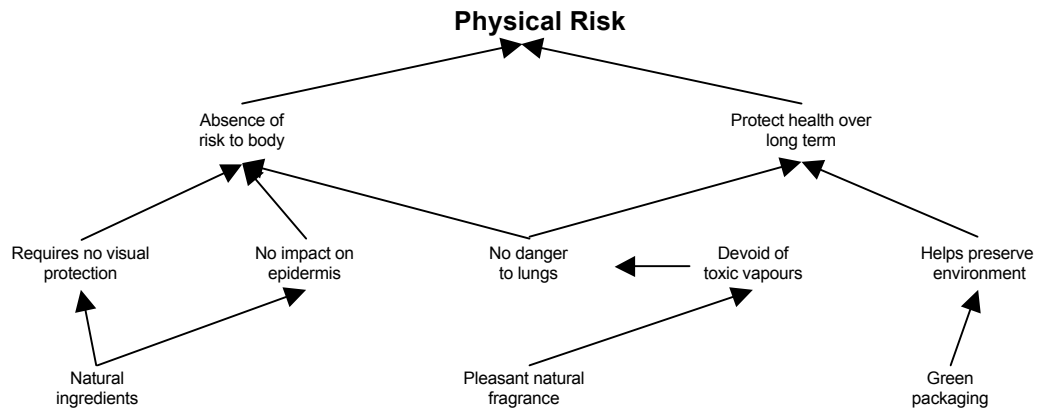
Physical Risk

Absence of risk to body

Protect health over long term

Requires no visual protection

No impact on epidermis

No danger to lungs

Devoid of toxic vapours

Helps preserve environment

Natural ingredients

Pleasant natural fragrance

Green packaging